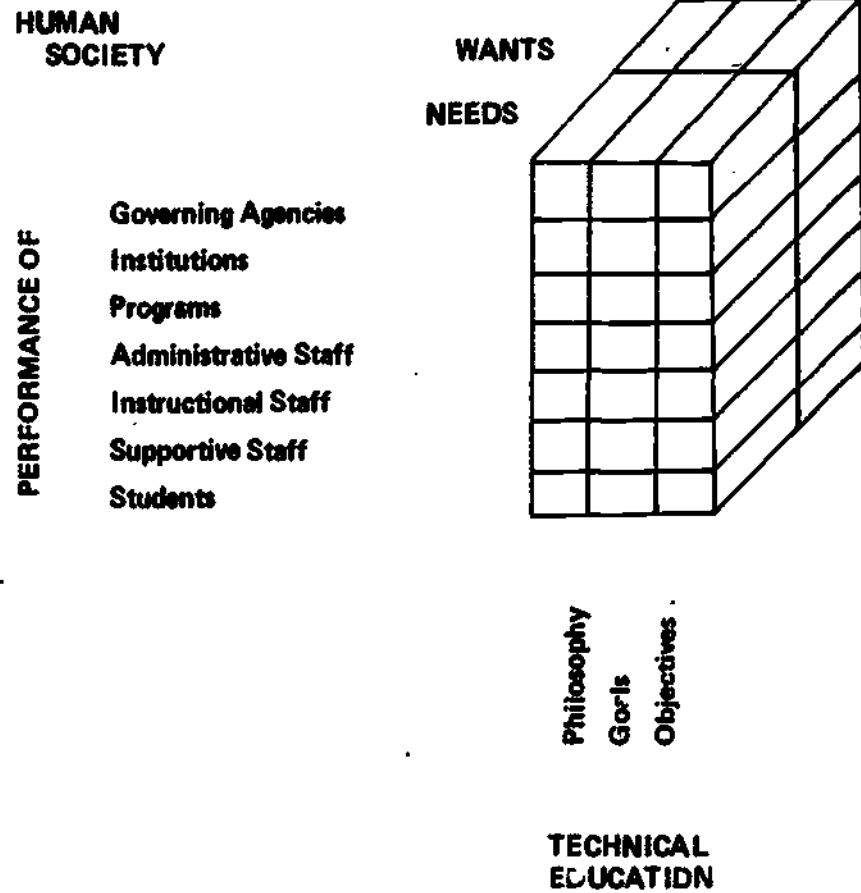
HUMAN SOCIETY

WANTS

NEEDS

PERFORMANCE OF

Governing Agencies
Institutions
Programs
Administrative Staff
Instructional Staff
Supportive Staff
Students

Philosophy
Goals
Objectives

TECHNICAL EDUCATION